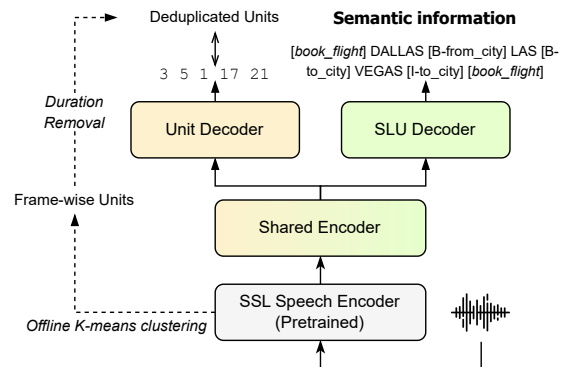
Deduplicated Units

Semantic information

3 5 1 17 21

[book_flight] DALLAS [B-from_city] LAS [B-to_city] VEGAS [I-to_city] [book_flight]

Duration Removal

Unit Decoder

SLU Decoder

Frame-wise Units

Shared Encoder

SSL Speech Encoder (Pretrained)

Offline K-means clustering